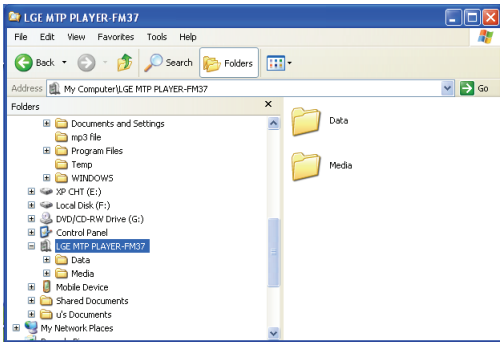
LGE MTP PLAYER-FM37

File Edit View Favorites Tools Help

Back Search Folders

Address My Computer\LGE MTP PLAYER-FM37 Go

Folders ×

Documents and Settings
mp3 file
Program Files
Temp
WINDOWS
XP CHT (E:)
Local Disk (F:)
DVD/CD-RW Drive (G:)
Control Panel
LGE MTP PLAYER-FM37
Data
Media
Mobile Device
Shared Documents
u's Documents
My Network Places

Data

Media